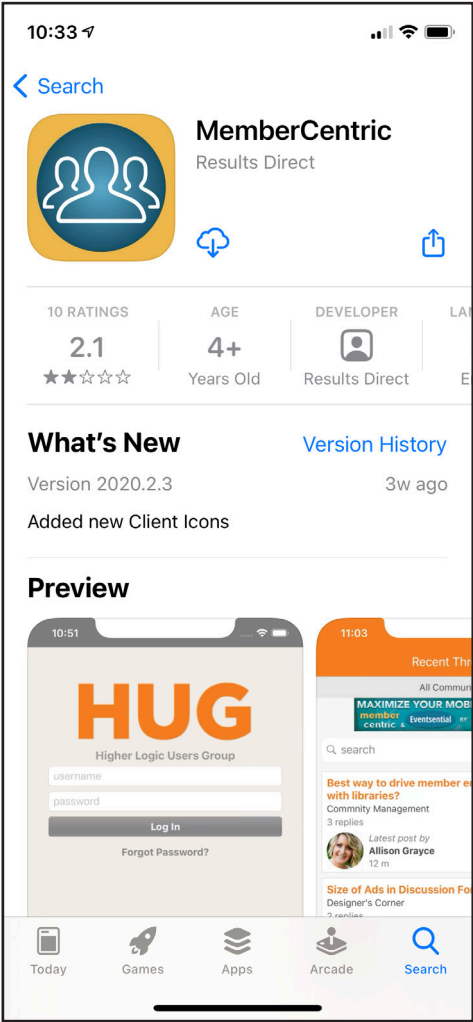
10:33

Search

MemberCentric
Results Direct

10 RATINGS
2.1
★★☆☆☆

AGE
4+
Years Old

DEVELOPER
Results Direct

LA
E

What's New
Version History
Version 2020.2.3
3w ago
Added new Client Icons

Preview

10:51
HUG
Higher Logic Users Group
username
password
Log In
Forgot Password?

11:03
Recent Thr
All Commun
MAXIMIZE YOUR MOB
member centric & Eventsential BY
search
Best way to drive member e with libraries?
Commnity Management
3 replies
Latest post by
Allison Grayce
12 m
Size of Ads in Discussion Fo
Designer's Corner
2 replies

Today
Games
Apps
Arcade
Search